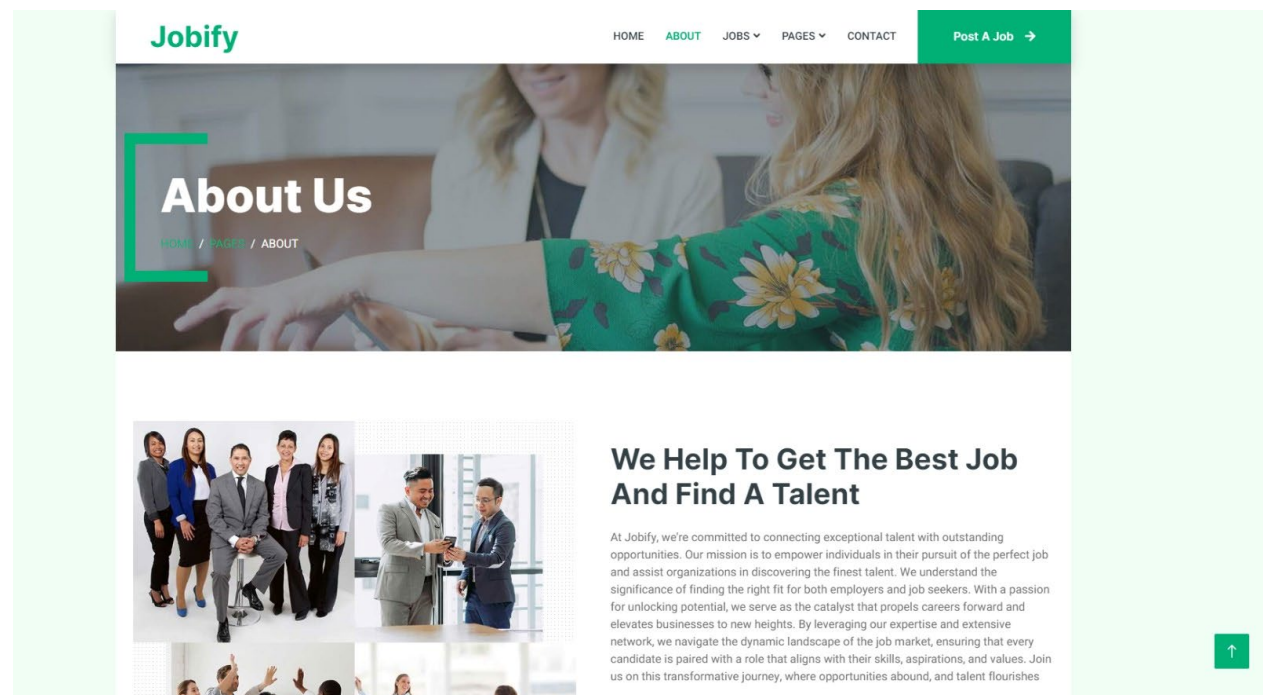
Jobify

HOME ABOUT JOBS PAGES CONTACT

Post A Job →

About Us

HOME / PAGES / ABOUT

We Help To Get The Best Job And Find A Talent

At Jobify, we're committed to connecting exceptional talent with outstanding opportunities. Our mission is to empower individuals in their pursuit of the perfect job and assist organizations in discovering the finest talent. We understand the significance of finding the right fit for both employers and job seekers. With a passion for unlocking potential, we serve as the catalyst that propels careers forward and elevates businesses to new heights. By leveraging our expertise and extensive network, we navigate the dynamic landscape of the job market, ensuring that every candidate is paired with a role that aligns with their skills, aspirations, and values. Join us on this transformative journey, where opportunities abound, and talent flourishes

↑